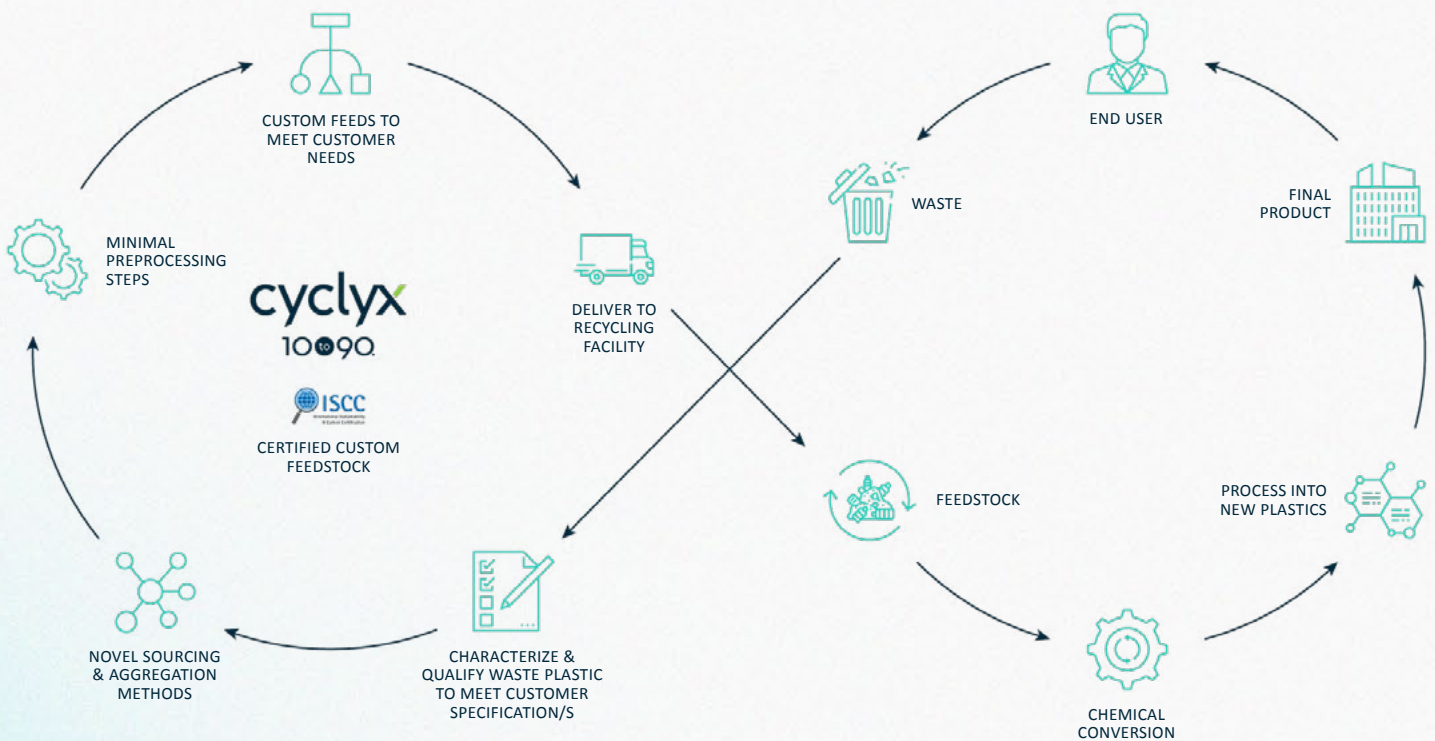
CUSTOM FEEDS TO MEET CUSTOMER NEEDS

END USER

WASTE

FINAL PRODUCT

MINIMAL PREPROCESSING STEPS

cyclyx

10 to 90

ISCC

CERTIFIED CUSTOM FEEDSTOCK

DELIVER TO RECYCLING FACILITY

FEEDSTOCK

PROCESS INTO NEW PLASTICS

NOVEL SOURCING & AGGREGATION METHODS

CHARACTERIZE & QUALIFY WASTE PLASTIC TO MEET CUSTOMER SPECIFICATION/S

CHEMICAL CONVERSION